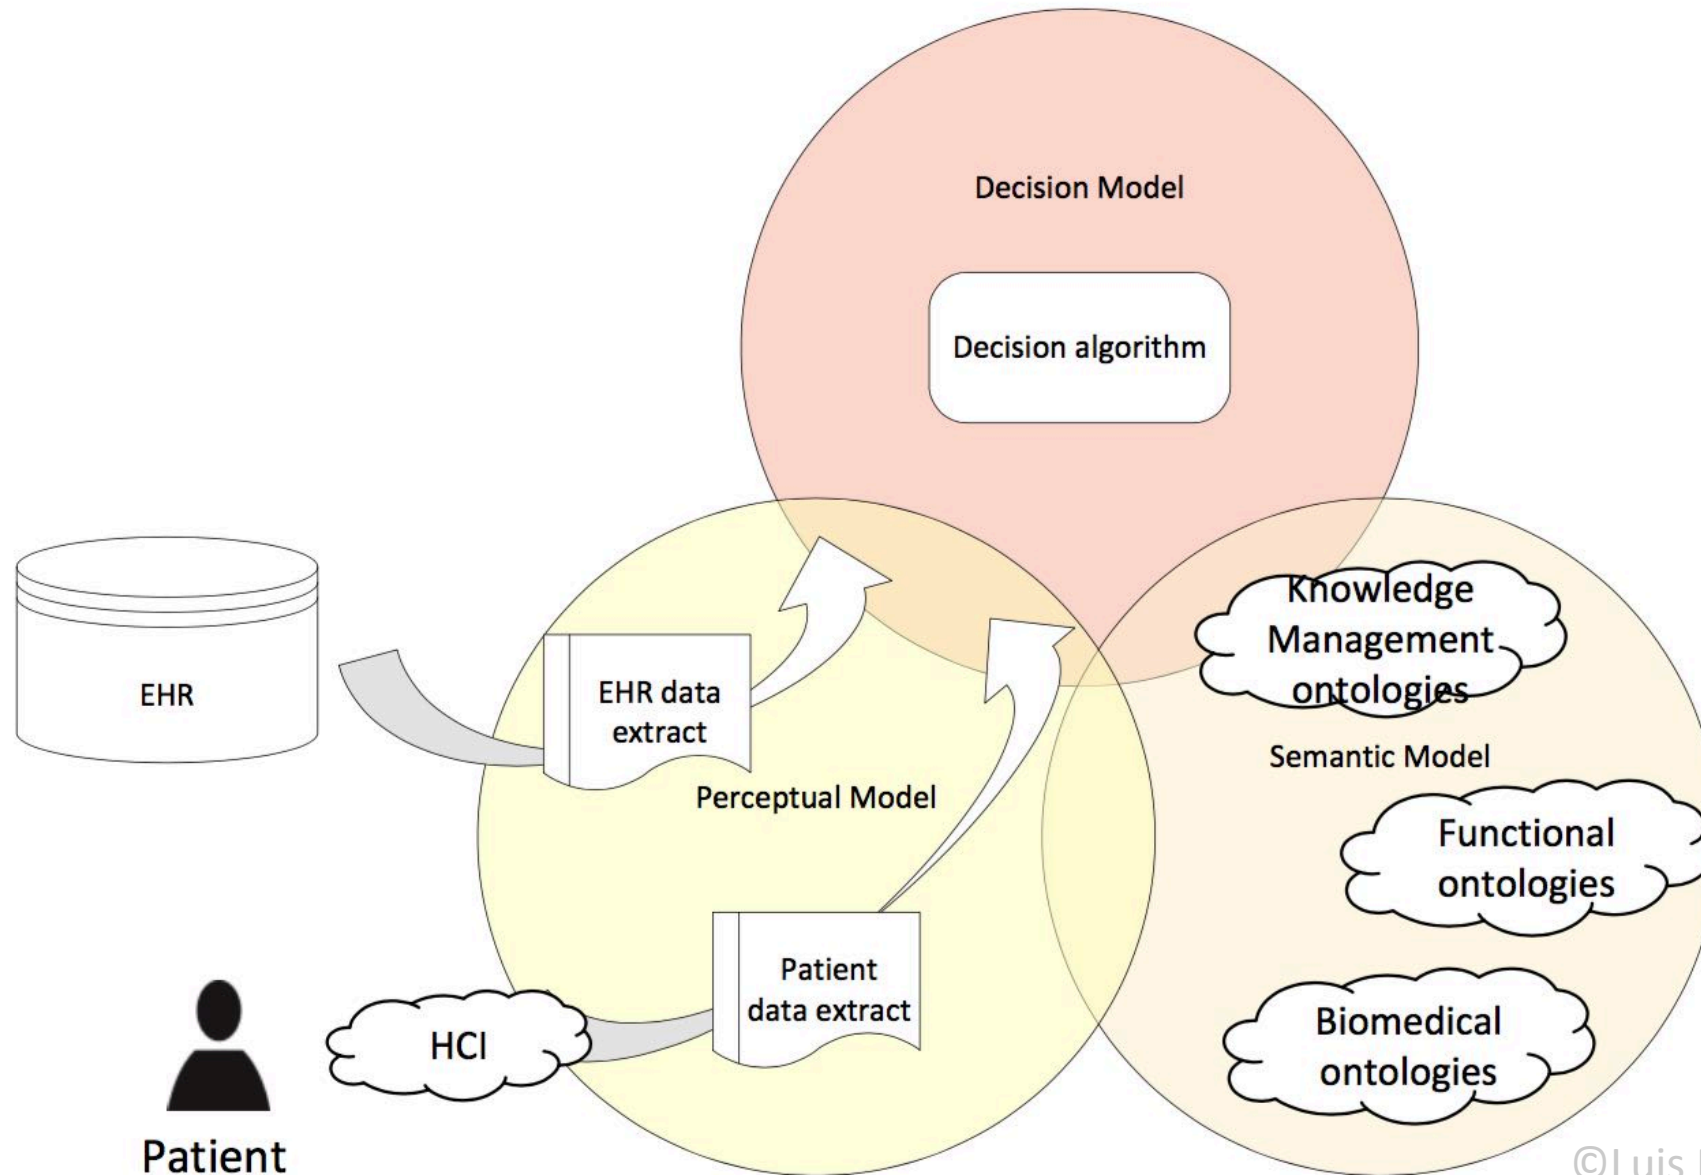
Decision Model

Decision algorithm

EHR

EHR data extract

Perceptual Model

Knowledge Management ontologies

Semantic Model

Functional ontologies

Patient data extract

HCI

Biomedical ontologies

Patient

©Luis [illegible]